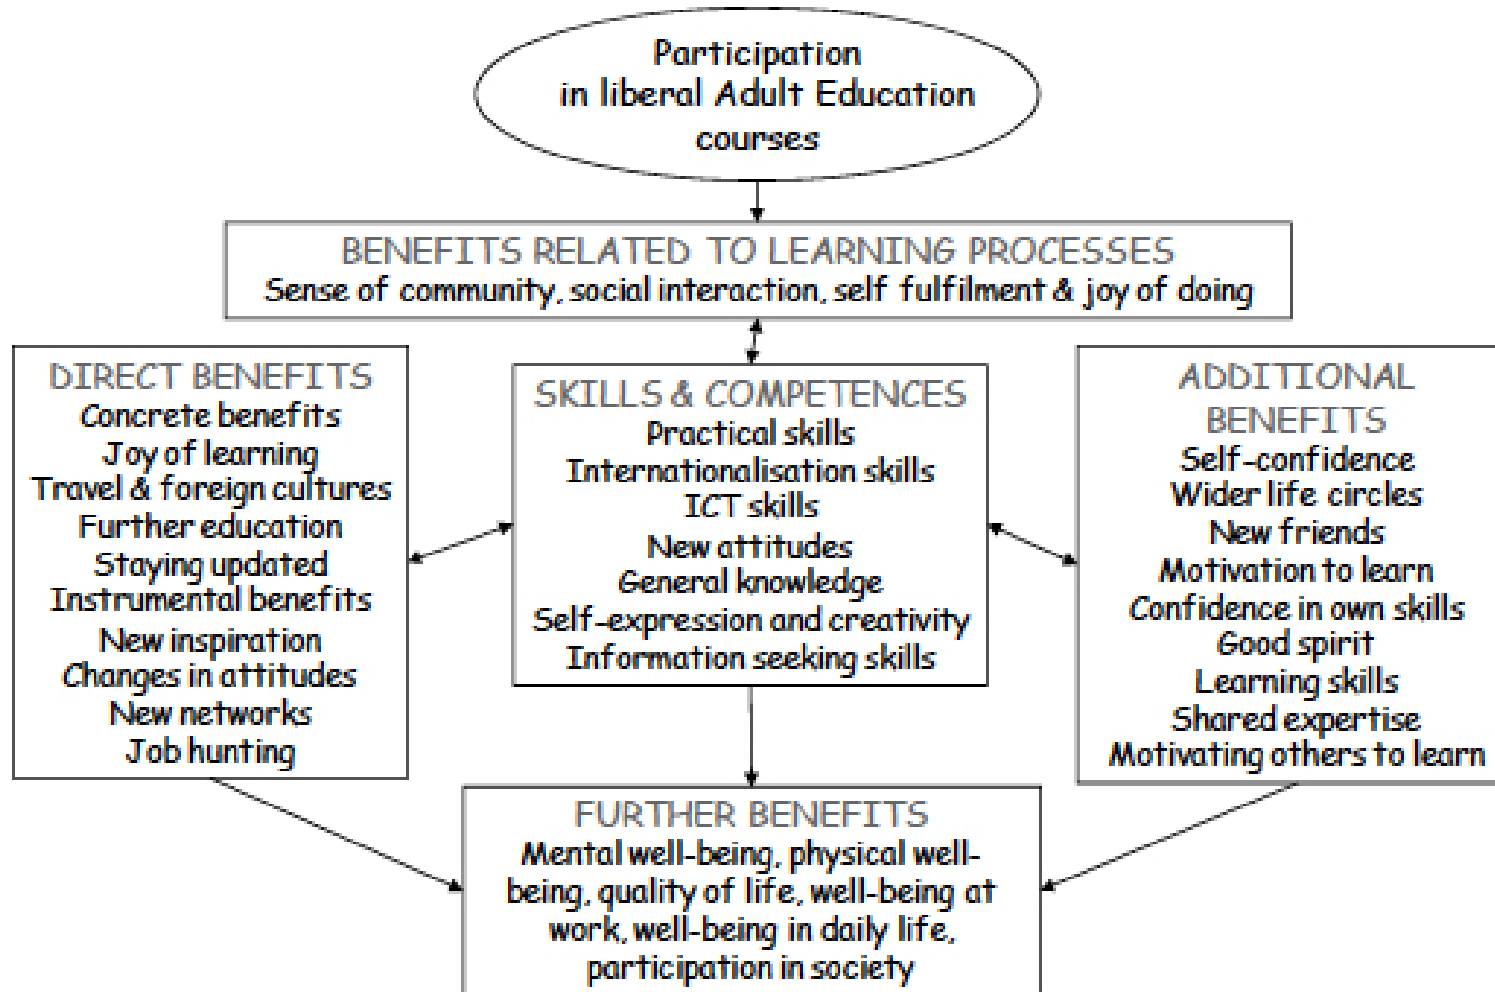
Participation in liberal Adult Education courses

BENEFITS RELATED TO LEARNING PROCESSES
Sense of community, social interaction, self fulfilment & joy of doing

DIRECT BENEFITS
Concrete benefits
Joy of learning
Travel & foreign cultures
Further education
Staying updated
Instrumental benefits
New inspiration
Changes in attitudes
New networks
Job hunting

SKILLS & COMPETENCES
Practical skills
Internationalisation skills
ICT skills
New attitudes
General knowledge
Self-expression and creativity
Information seeking skills

ADDITIONAL BENEFITS
Self-confidence
Wider life circles
New friends
Motivation to learn
Confidence in own skills
Good spirit
Learning skills
Shared expertise
Motivating others to learn

FURTHER BENEFITS
Mental well-being, physical well-being, quality of life, well-being at work, well-being in daily life, participation in society